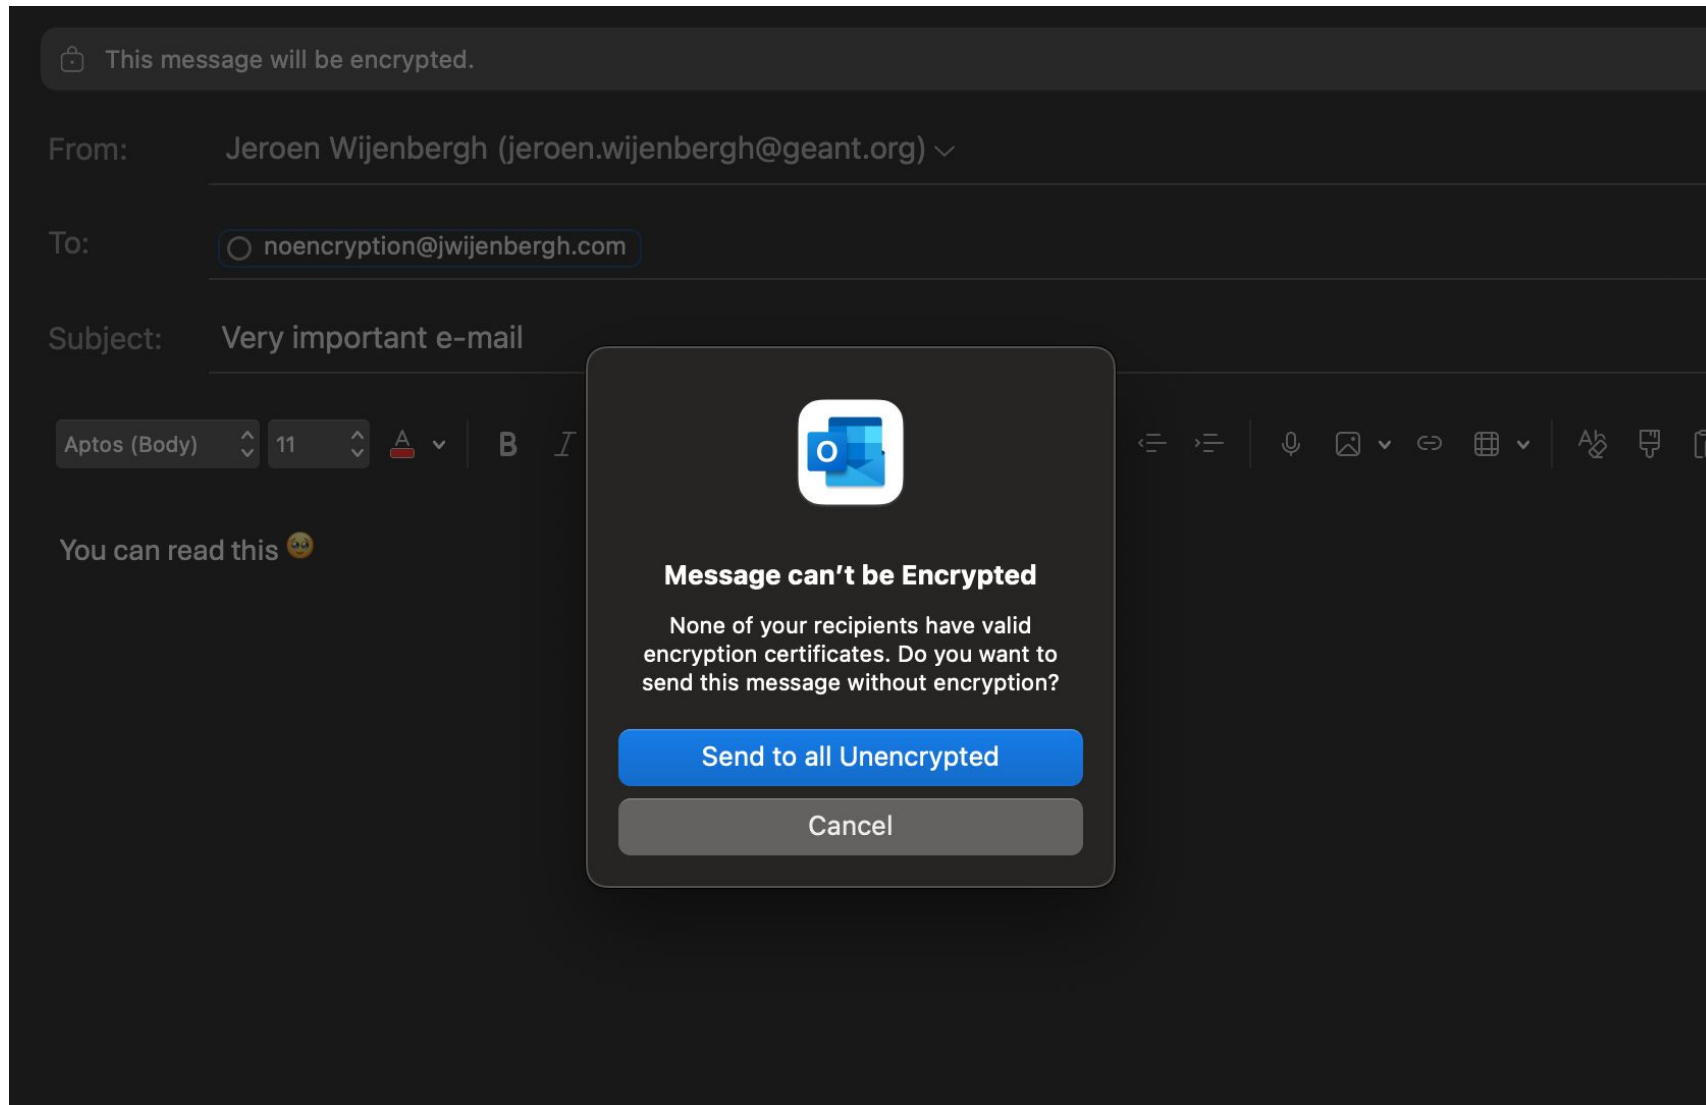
This message will be encrypted.

From: Jeroen Wijenbergh (jeroen.wijenbergh@geant.org)

To: noencryption@jwijenbergh.com

Subject: Very important e-mail

Aptos (Body) 11 B I

You can read this 🥺

O

Message can’t be Encrypted

None of your recipients have valid encryption certificates. Do you want to send this message without encryption?

Send to all Unencrypted

Cancel